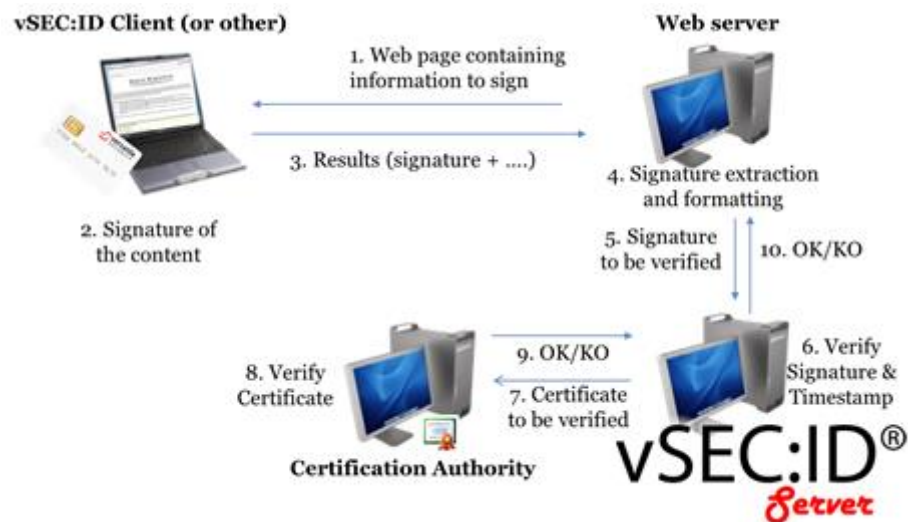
vSEC:ID Client (or other)

Web server

1. Web page containing information to sign

3. Results (signature + ....)

2. Signature of the content

4. Signature extraction and formatting

5. Signature to be verified

10. OK/KO

9. OK/KO

7. Certificate to be verified

8. Verify Certificate

6. Verify Signature & Timestamp

Certification Authority

vSEC:ID®

Server